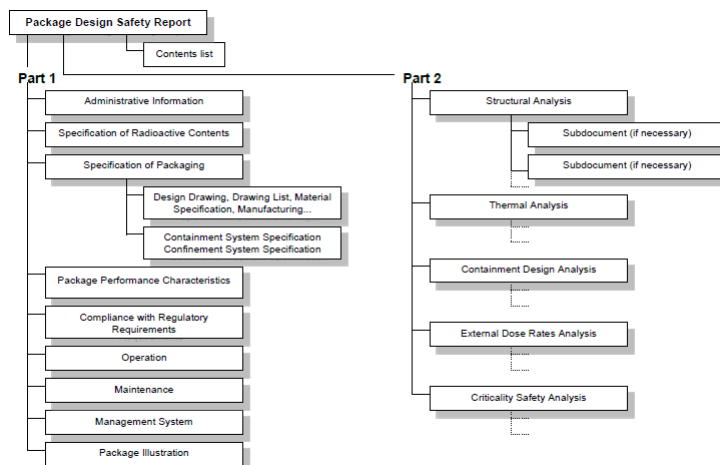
Package Design Safety Report

Contents list

Part 1

Administrative Information

Specification of Radioactive Contents

Specification of Packaging

Design Drawing, Drawing List, Material Specification, Manufacturing...

Containment System Specification
Confinement System Specification

Package Performance Characteristics

Compliance with Regulatory Requirements

Operation

Maintenance

Management System

Package Illustration

Part 2

Structural Analysis

Subdocument (if necessary)

Subdocument (if necessary)

Thermal Analysis

Containment Design Analysis

External Dose Rates Analysis

Criticality Safety Analysis